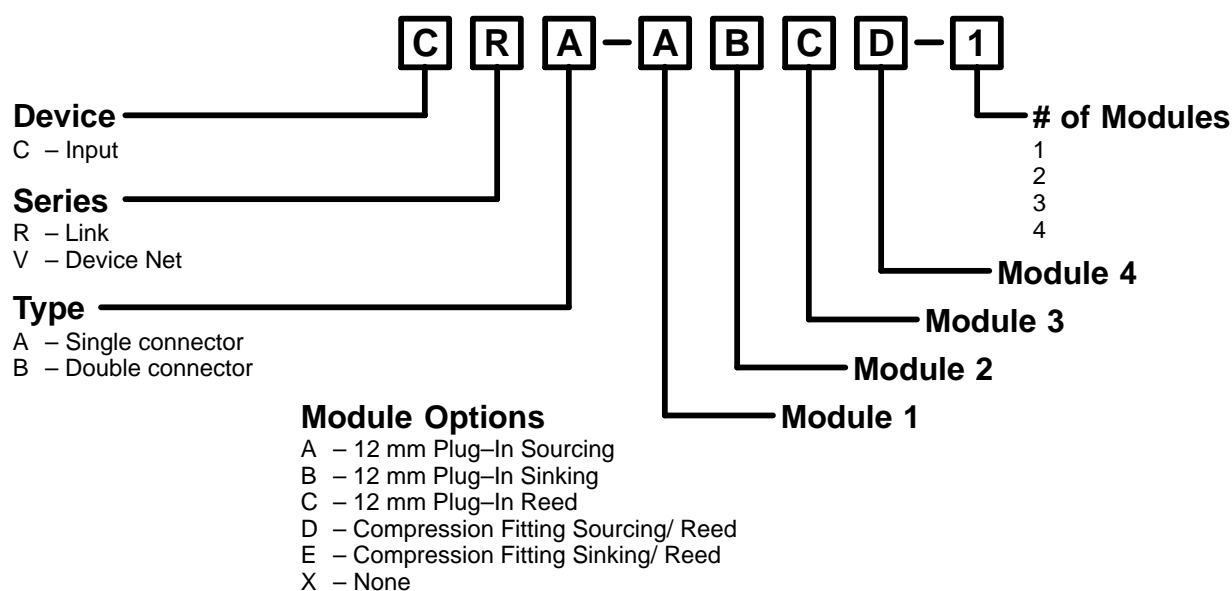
C R A – A B C D – 1

Device
C – Input

Series
R – Link
V – Device Net

Type
A – Single connector
B – Double connector

# of Modules
1
2
3
4

Module 4

Module 3

Module 2

Module 1

Module Options
A – 12 mm Plug–In Sourcing
B – 12 mm Plug–In Sinking
C – 12 mm Plug–In Reed
D – Compression Fitting Sourcing/ Reed
E – Compression Fitting Sinking/ Reed
X – None